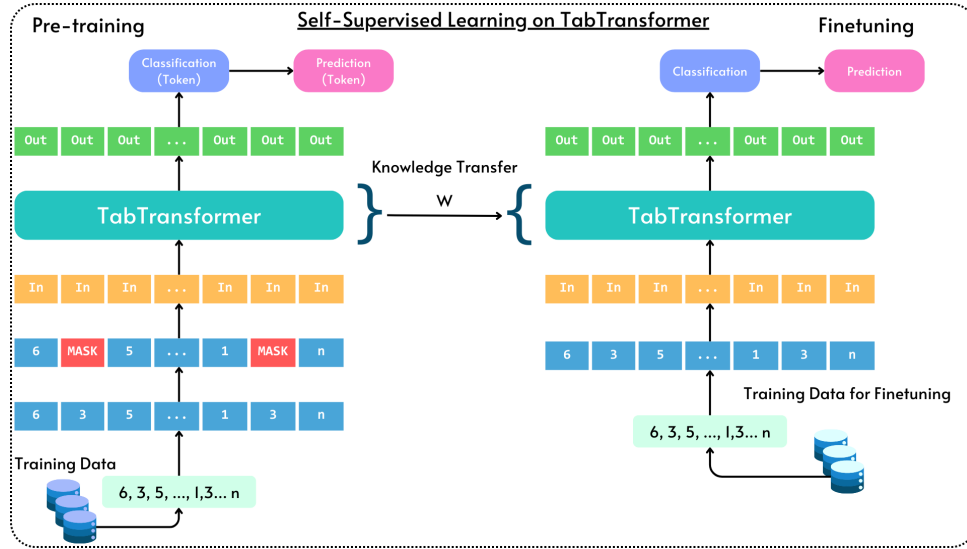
Pre-training

Self-Supervised Learning on TabTransformer

Finetuning

Classification (Token)

Prediction (Token)

Out Out Out ... Out Out Out

TabTransformer

In In In ... In In In

6 MASK 5 ... 1 MASK n

6 3 5 ... 1 3 n

Training Data

6, 3, 5, ..., 1,3... n

Knowledge Transfer

W

Classification

Prediction

Out Out Out ... Out Out Out

TabTransformer

In In In ... In In In

6 3 5 ... 1 3 n

Training Data for Finetuning

6, 3, 5, ..., 1,3... n